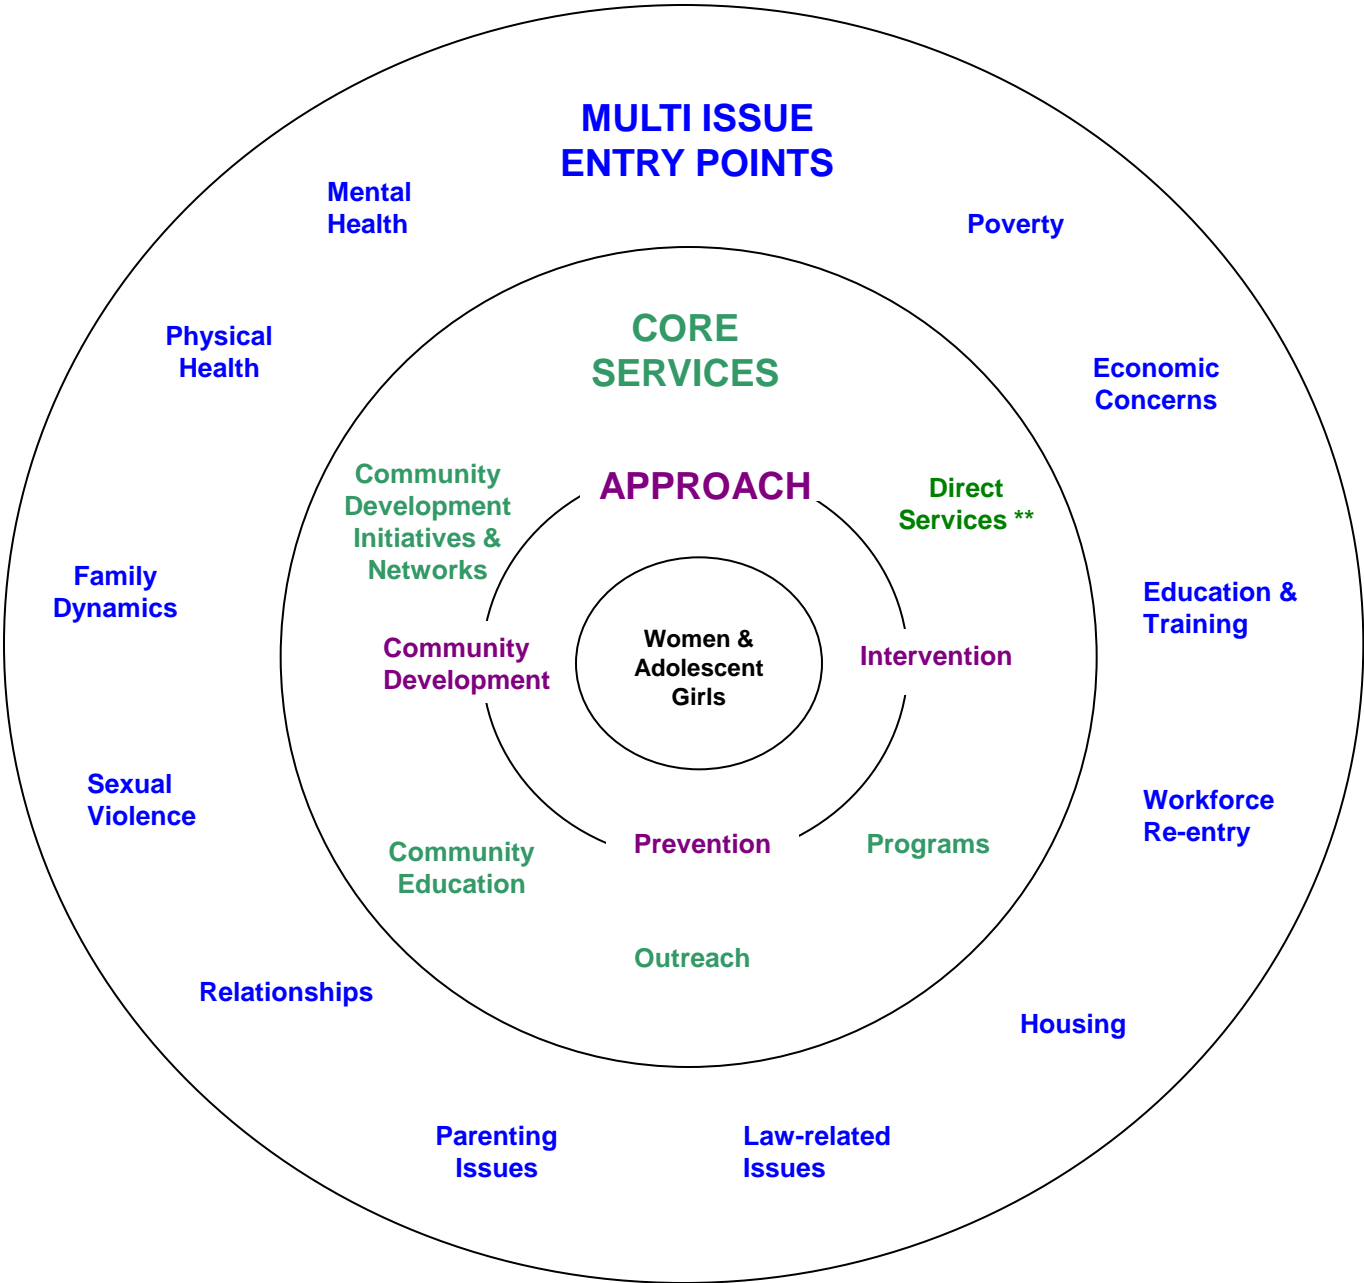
MULTI ISSUE
ENTRY POINTS

Mental
Health

Poverty

Physical
Health

CORE
SERVICES

Economic
Concerns

Community
Development
Initiatives &
Networks

APPROACH

Direct
Services **

Family
Dynamics

Education &
Training

Community
Development

Women &
Adolescent
Girls

Intervention

Sexual
Violence

Workforce
Re-entry

Community
Education

Prevention

Programs

Outreach

Relationships

Housing

Parenting
Issues

Law-related
Issues